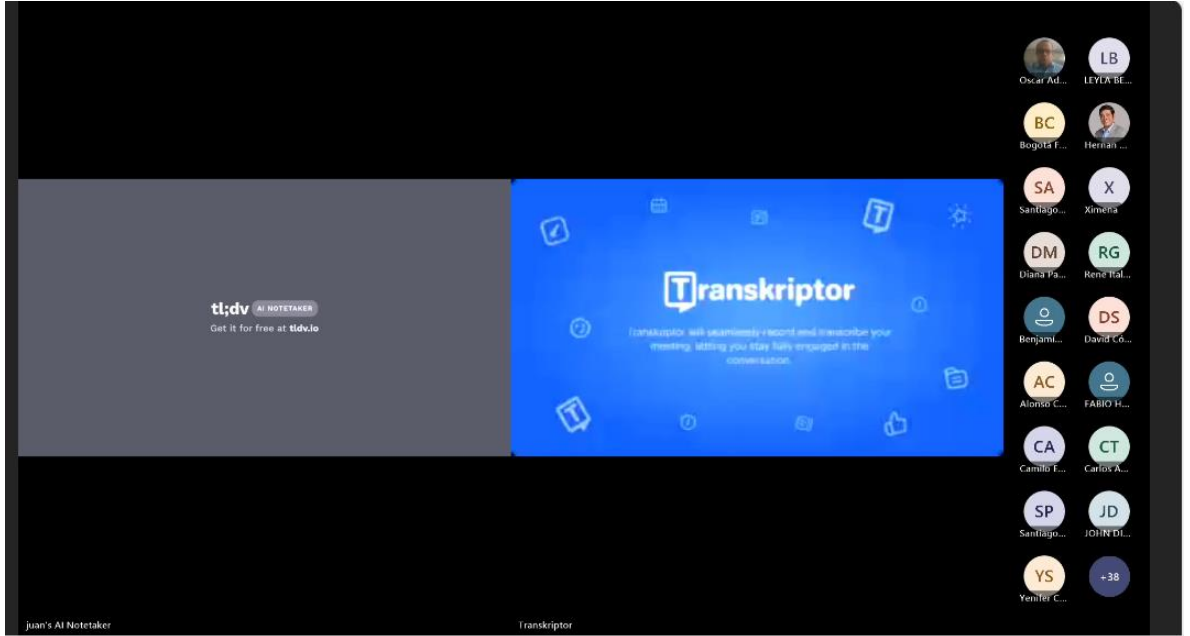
tl;dv AI NOTETAKER
Get it for free at tldv.io

Transkriptor
Transkriptor will seamlessly record and transcribe your meeting, letting you stay fully engaged in the conversation.

juan's AI Notetaker
Transkriptor

Oscar Ad...
LB
LEYLA BE...
BC
Bogota F...
Hernan ...
SA
Santiago...
X
Ximena
DM
Diana Pa...
RG
Rene Ital...
Benjami...
DS
David Có...
AC
Alonso C...
FABIO H...
CA
Camilo F...
CT
Carlos A...
SP
Santiago...
JD
JOHN DI...
YS
Yenifer C...
+38